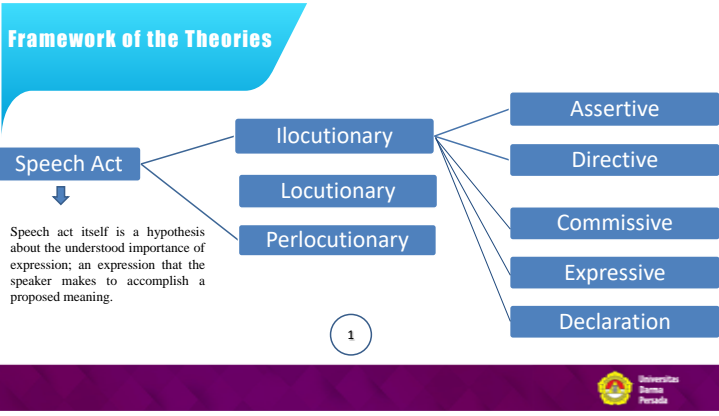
Framework of the Theories

Speech Act

Speech act itself is a hypothesis about the understood importance of expression; an expression that the speaker makes to accomplish a proposed meaning.

Ilocutionary

Locutionary

Perlocutionary

Assertive

Directive

Commissive

Expressive

Declaration

1

Universitas Darma Persada